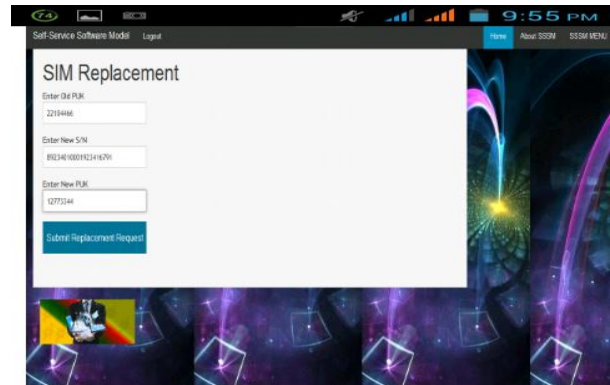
74

9:55 PM

Self-Service Software Model Logout

Home About SSSM SSSM MENU

SIM Replacement

Enter Old PUK

22104466

Enter New S/N

8923401000192341679

Enter New PUK

12773344

Submit Replacement Request